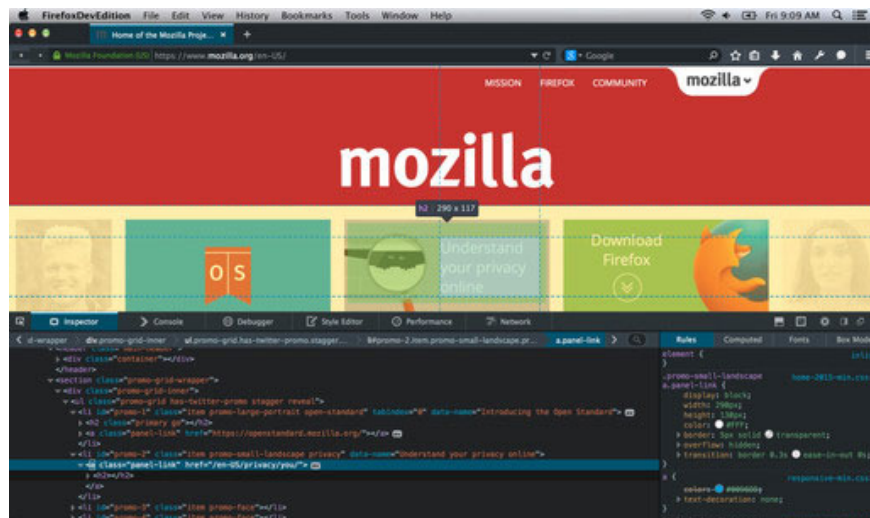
FirefoxDevEdition File Edit View History Bookmarks Tools Window Help

Fri 9:09 AM

Home of the Mozilla Proje... ×

Mozilla Foundation (US) https://www.mozilla.org/en-US/

Google

MISSION FIREFOX COMMUNITY mozilla

mozilla

h2 290 x 117

OS

Understand your privacy online

Download Firefox

Inspector Console Debugger Style Editor Performance Network

d-wrapper div.promo-grid-inner ul.promo-grid.has-twitter-promo.stagger... li#promo-2.item.promo-small-landscape.pr... a.panel-link

Rules Computed Fonts Box Model

<div class="container"></div>
</header>
<section class="promo-grid-wrapper">
<div class="promo-grid-inner">
<ul class="promo-grid has-twitter-promo stagger reveal">
<li id="promo-1" class="item promo-large-portrait open-standard" tabindex="0" data-name="Introducing the Open Standard">
<h2 class="primary go"></h2>
<a class="panel-link" href="https://openstandard.mozilla.org/"></a>
</li>
<li id="promo-2" class="item promo-small-landscape privacy" data-name="Understand your privacy online">
<a class="panel-link" href="/en-US/privacy/you/">
<h2></h2>
</a>
</li>
<li id="promo-3" class="item promo-face"></li>

element {
}
.promo-small-landscape a.panel-link {
display: block;
width: 290px;
height: 130px;
color: #FFF;
border: 5px solid transparent;
overflow: hidden;
transition: border 0.3s ease-in-out 0s;
}
a {
color: #00669;
text-decoration: none;
}